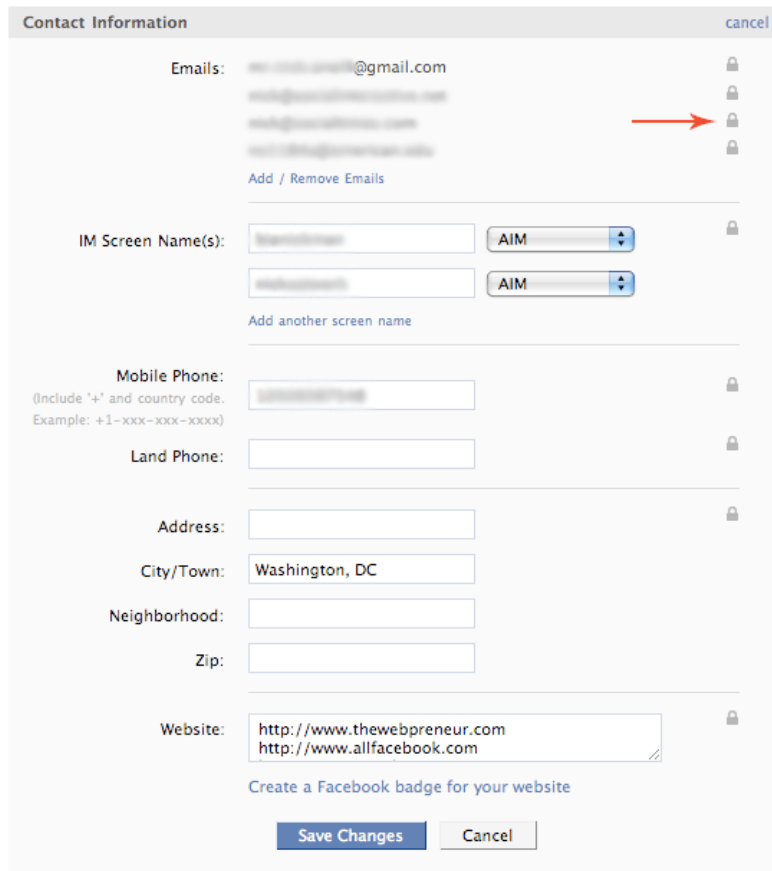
Contact Information
cancel

Emails: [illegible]@gmail.com
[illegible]
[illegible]
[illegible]
Add / Remove Emails

IM Screen Name(s): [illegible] AIM
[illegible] AIM
Add another screen name

Mobile Phone:
(Include "+" and country code. Example: +1-xxx-xxx-xxxx)
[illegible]

Land Phone:

Address:

City/Town: Washington, DC

Neighborhood:

Zip:

Website: http://www.thewebpreneur.com
http://www.allfacebook.com

Create a Facebook badge for your website

Save Changes
Cancel